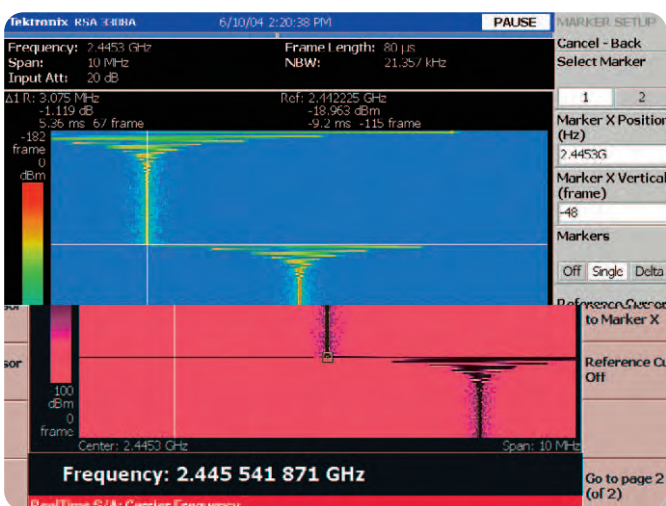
Tektronix RSA 3308A 6/10/04 2:20:38 PM PAUSE MARKER SETUP

Frequency: 2.4453 GHz
Span: 10 MHz
Input Att: 20 dB

Frame Length: 80 µs
NBW: 21.357 kHz

Δ1 R: 3.075 MHz
-1.119 dB
5.36 ms 67 frame

Ref: 2.442225 GHz
-18.963 dBm
-9.2 ms -115 frame

-182 frame
0 dBm

Cancel - Back
Select Marker

1 2

Marker X Position (Hz)
2.4453G

Marker X Vertical (frame)
-48

Markers

Off Single Delta

Reference Cursor to Marker X

sor

Reference Cu Off

100 dBm
0 frame

Center: 2.4453 GHz
Span: 10 MHz

Frequency: 2.445 541 871 GHz

Go to page 2 (of 2)

RealTime S/A: Center Frequency